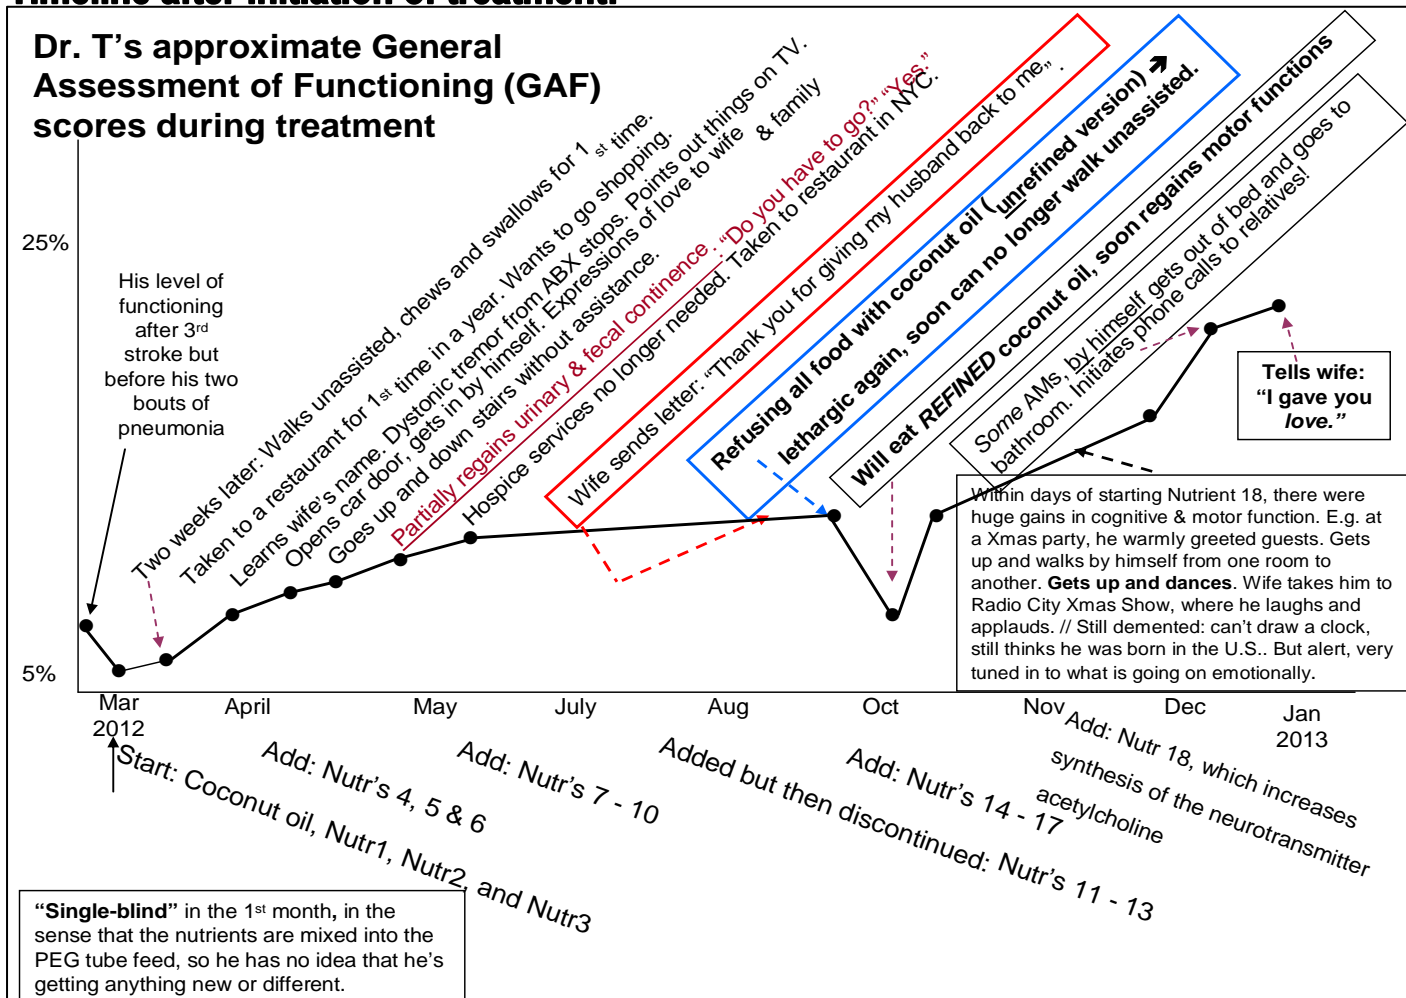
Dr. T's approximate General Assessment of Functioning (GAF) scores during treatment

25%

5%

His level of functioning after 3rd stroke but before his two bouts of pneumonia

Two weeks later: Walks unassisted, chews and swallows for 1st time.
Taken to a restaurant for 1st time in a year. Wants to go shopping.
Learns wife's name. Dystonic tremor from ABX stops. Points out things on TV.
Opens car door, gets in by himself. Expressions of love to wife & family
Goes up and down stairs without assistance.
Partially regains urinary & fecal continence. "Do you have to go?" "Yes."
Hospice services no longer needed. Taken to restaurant in NYC.

Wife sends letter: "Thank you for giving my husband back to me."

Refusing all food with coconut oil (unrefined version) ➜
lethargic again, soon can no longer walk unassisted.

Will eat REFINED coconut oil, soon regains motor functions

Some AMs, by himself gets out of bed and goes to bathroom. Initiates phone calls to relatives!

Tells wife: "I gave you love."

Within days of starting Nutrient 18, there were huge gains in cognitive & motor function. E.g. at a Xmas party, he warmly greeted guests. Gets up and walks by himself from one room to another. Gets up and dances. Wife takes him to Radio City Xmas Show, where he laughs and applauds. // Still demented: can't draw a clock, still thinks he was born in the U.S.. But alert, very tuned in to what is going on emotionally.

Mar 2012 | April | May | July | Aug | Oct | Nov | Dec | Jan 2013

Start: Coconut oil, Nutr1, Nutr2, and Nutr3
Add: Nutr's 4, 5 & 6
Add: Nutr's 7 - 10
Added but then discontinued: Nutr's 11 - 13
Add: Nutr's 14 - 17
Add: Nutr 18, which increases synthesis of the neurotransmitter acetylcholine

"Single-blind" in the 1st month, in the sense that the nutrients are mixed into the PEG tube feed, so he has no idea that he's getting anything new or different.